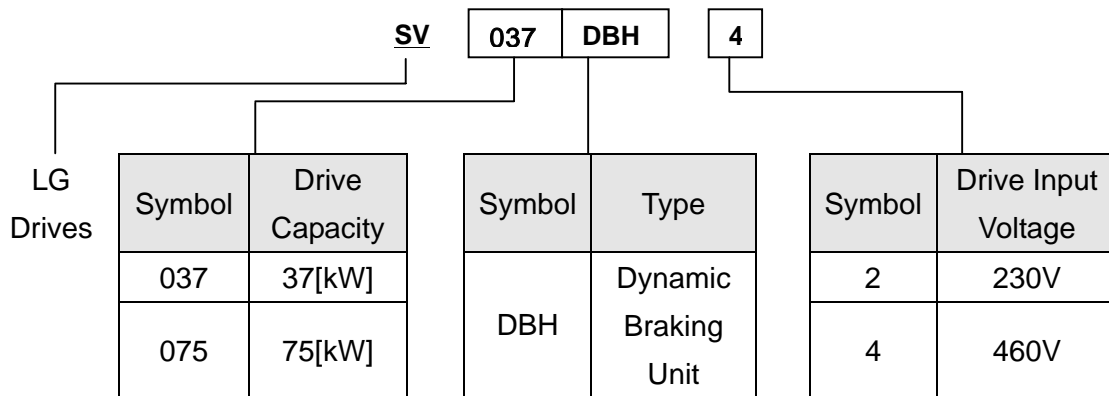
SV 037 DBH 4

LG Drives

| Symbol | Drive Capacity |
|---|---|
| 037 | 37[kW] |
| 075 | 75[kW] |

| Symbol | Type |
|---|---|
| DBH | Dynamic Braking Unit |

| Symbol | Drive Input Voltage |
|---|---|
| 2 | 230V |
| 4 | 460V |